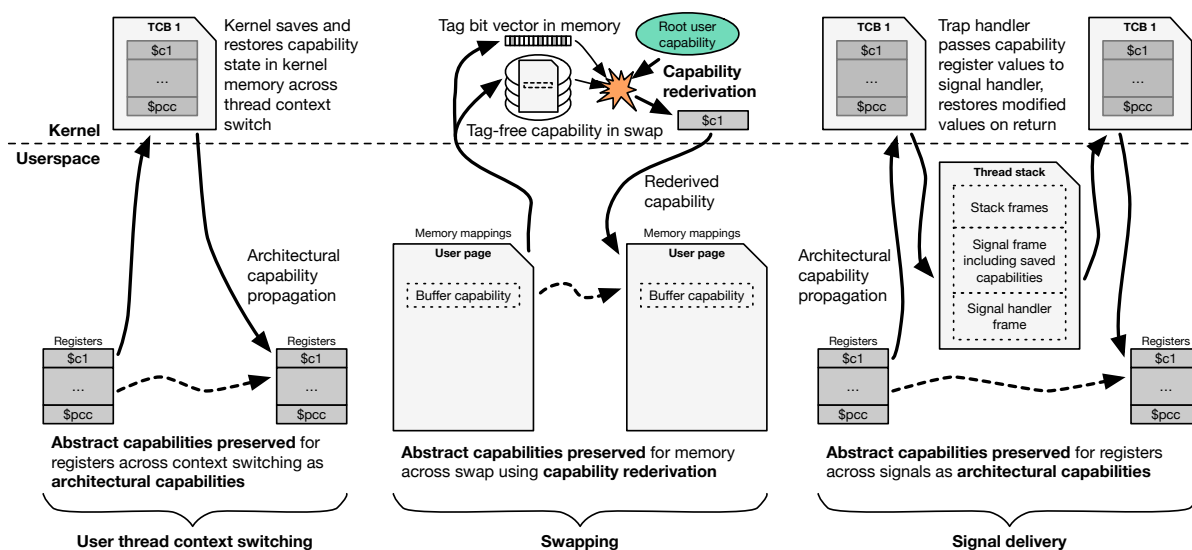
TCB 1
$c1
...
$pcc

Kernel saves and restores capability state in kernel memory across thread context switch

Tag bit vector in memory

Root user capability

Capability rederivation

Tag-free capability in swap

$c1

TCB 1
$c1
...
$pcc

Trap handler passes capability register values to signal handler, restores modified values on return

TCB 1
$c1
...
$pcc

Kernel

Userspace

Rederived capability

Thread stack
Stack frames
Signal frame including saved capabilities
Signal handler frame

Architectural capability propagation

Memory mappings
User page
Buffer capability

Memory mappings
User page
Buffer capability

Architectural capability propagation

Registers
$c1
...
$pcc

Registers
$c1
...
$pcc

Registers
$c1
...
$pcc

Registers
$c1
...
$pcc

**Abstract capabilities preserved** for registers across context switching as **architectural capabilities**

**Abstract capabilities preserved** for memory across swap using **capability rederivation**

**Abstract capabilities preserved** for registers across signals as **architectural capabilities**

User thread context switching

Swapping

Signal delivery